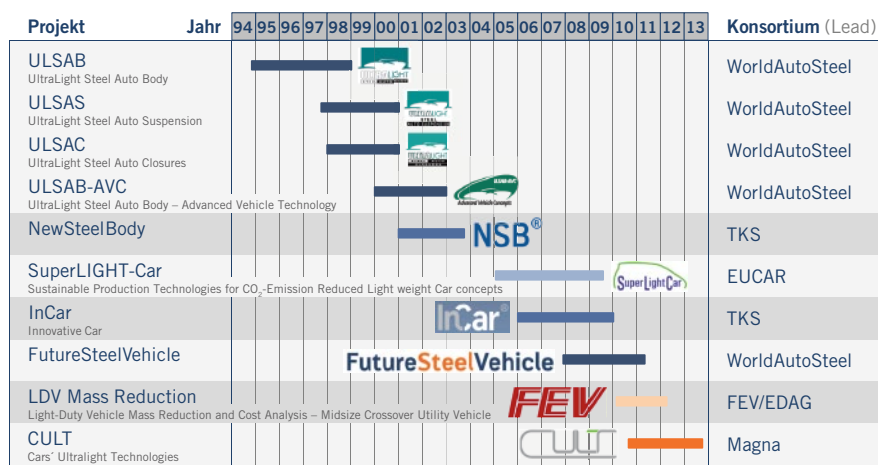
| Projekt | Jahr 94 95 96 97 98 99 00 01 02 03 04 05 06 07 08 09 10 11 12 13 | Konsortium (Lead) |
|---|---|---|
| ULSAB<br>UltraLight Steel Auto Body | | WorldAutoSteel |
| ULSAS<br>UltraLight Steel Auto Suspension | | WorldAutoSteel |
| ULSAC<br>UltraLight Steel Auto Closures | | WorldAutoSteel |
| ULSAB-AVC<br>UltraLight Steel Auto Body – Advanced Vehicle Technology | ULSAB-AVC Advanced Vehicle Concepts | WorldAutoSteel |
| NewSteelBody | NSB® | TKS |
| SuperLIGHT-Car<br>Sustainable Production Technologies for $CO_2$-Emission Reduced Light weight Car concepts | SuperLightCar | EUCAR |
| InCar<br>Innovative Car | InCar | TKS |
| FutureSteelVehicle | FutureSteelVehicle | WorldAutoSteel |
| LDV Mass Reduction<br>Light-Duty Vehicle Mass Reduction and Cost Analysis – Midsize Crossover Utility Vehicle | FEV | FEV/EDAG |
| CULT<br>Cars' Ultralight Technologies | CULT | Magna |